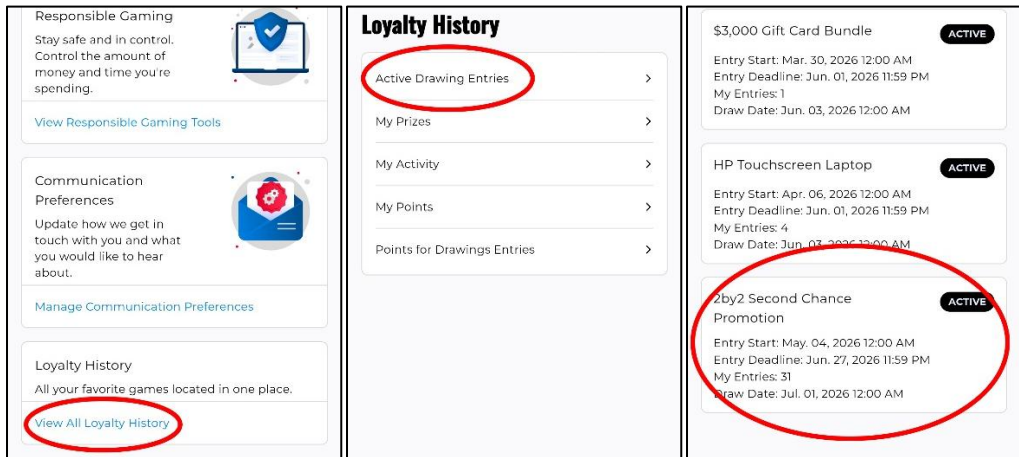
Responsible Gaming
Stay safe and in control. Control the amount of money and time you're spending.

View Responsible Gaming Tools

Communication Preferences
Update how we get in touch with you and what you would like to hear about.

Manage Communication Preferences

Loyalty History
All your favorite games located in one place.

View All Loyalty History

Loyalty History

Active Drawing Entries

My Prizes

My Activity

My Points

Points for Drawings Entries

$3,000 Gift Card Bundle
ACTIVE
Entry Start: Mar. 30, 2026 12:00 AM
Entry Deadline: Jun. 01, 2026 11:59 PM
My Entries: 1
Draw Date: Jun. 03, 2026 12:00 AM

HP Touchscreen Laptop
ACTIVE
Entry Start: Apr. 06, 2026 12:00 AM
Entry Deadline: Jun. 01, 2026 11:59 PM
My Entries: 4
Draw Date: Jun. 03, 2026 12:00 AM

2by2 Second Chance Promotion
ACTIVE
Entry Start: May. 04, 2026 12:00 AM
Entry Deadline: Jun. 27, 2026 11:59 PM
My Entries: 31
Draw Date: Jul. 01, 2026 12:00 AM